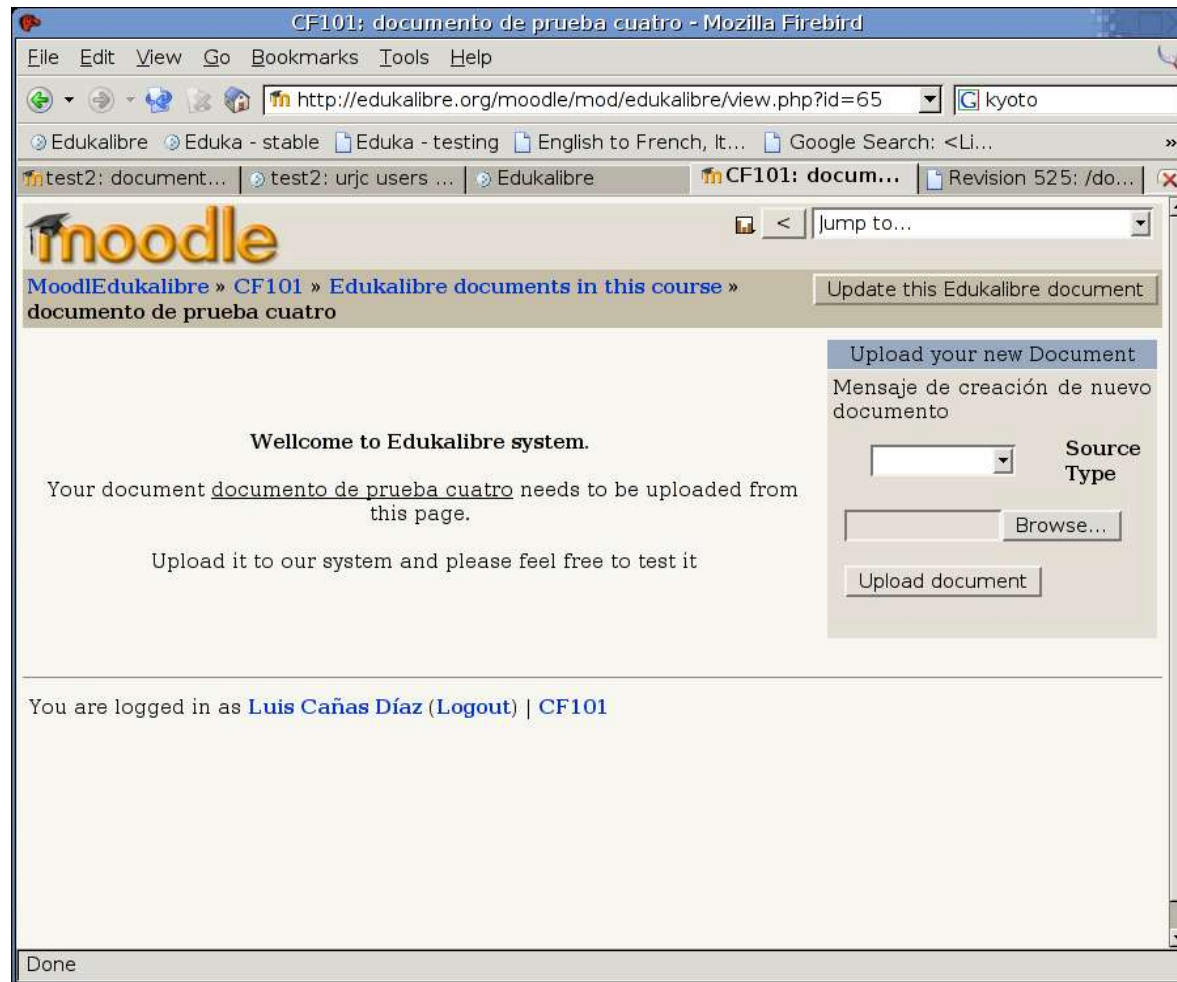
CF101: documento de prueba cuatro - Mozilla Firebird

File Edit View Go Bookmarks Tools Help

http://edukalibre.org/moodle/mod/edukalibre/view.php?id=65

kyoto

Edukalibre Eduka - stable Eduka - testing English to French, It... Google Search: <Li...

test2: document... test2: urjc users ... Edukalibre CF101: docum... Revision 525: /do...

moodle

< Jump to...

MoodlEdukalibre » CF101 » Edukalibre documents in this course » documento de prueba cuatro

Update this Edukalibre document

Upload your new Document

Mensaje de creación de nuevo documento

Source Type

Browse...

Upload document

Wellcome to Edukalibre system.

Your document documento de prueba cuatro needs to be uploaded from this page.

Upload it to our system and please feel free to test it

You are logged in as Luis Cañas Díaz (Logout) | CF101

Done